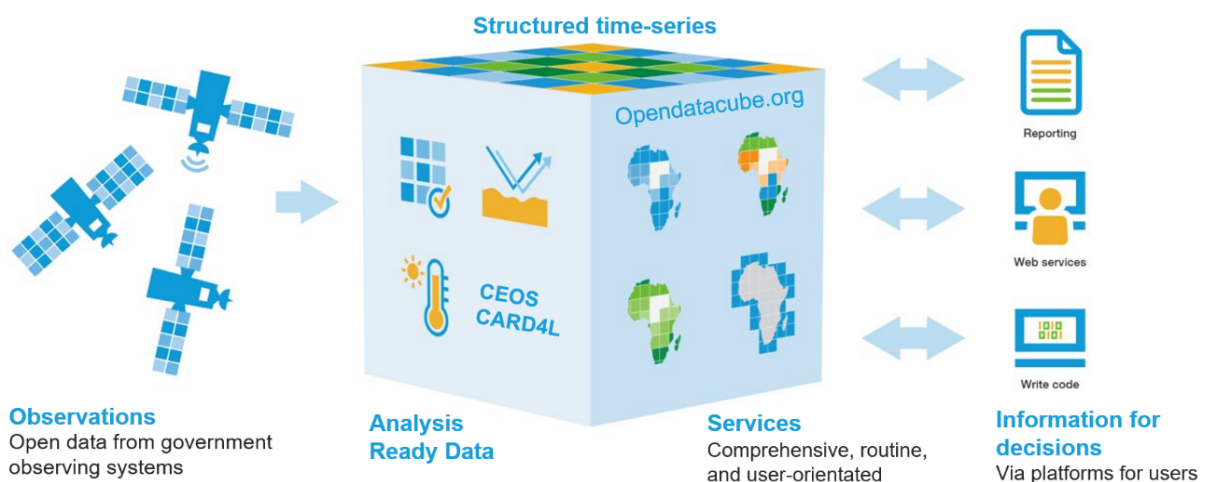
Structured time-series

Opendatacube.org

CEOS CARD4L

Reporting

Web services

Write code

Observations
Open data from government observing systems

Analysis Ready Data

Services
Comprehensive, routine, and user-orientated

Information for decisions
Via platforms for users